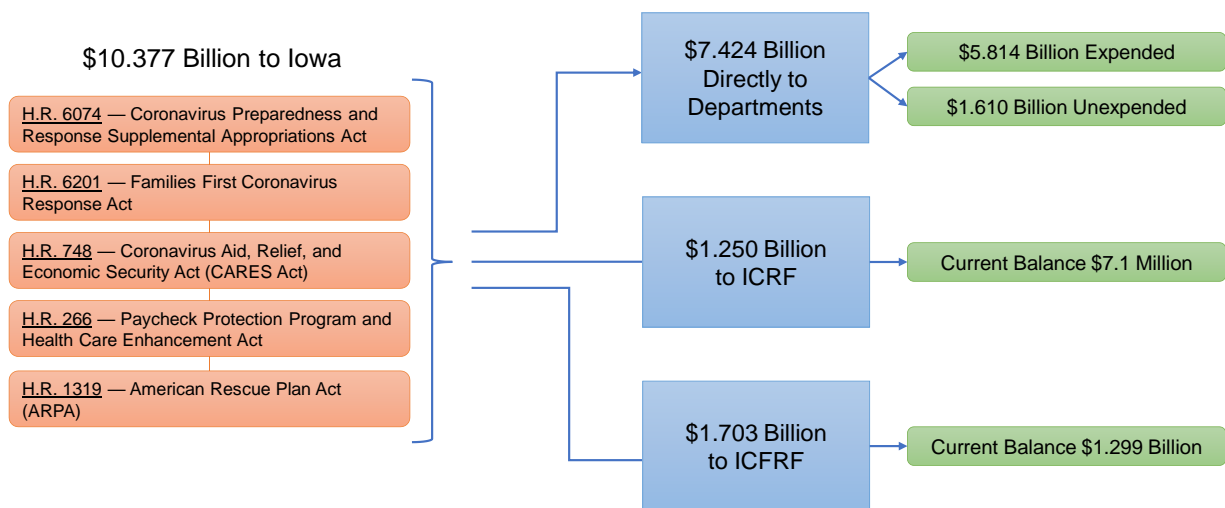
$10.377 Billion to Iowa

H.R. 6074 — Coronavirus Preparedness and Response Supplemental Appropriations Act

H.R. 6201 — Families First Coronavirus Response Act

H.R. 748 — Coronavirus Aid, Relief, and Economic Security Act (CARES Act)

H.R. 266 — Paycheck Protection Program and Health Care Enhancement Act

H.R. 1319 — American Rescue Plan Act (ARPA)

$7.424 Billion Directly to Departments

$5.814 Billion Expended

$1.610 Billion Unexpended

$1.250 Billion to ICRF

Current Balance $7.1 Million

$1.703 Billion to ICFRF

Current Balance $1.299 Billion